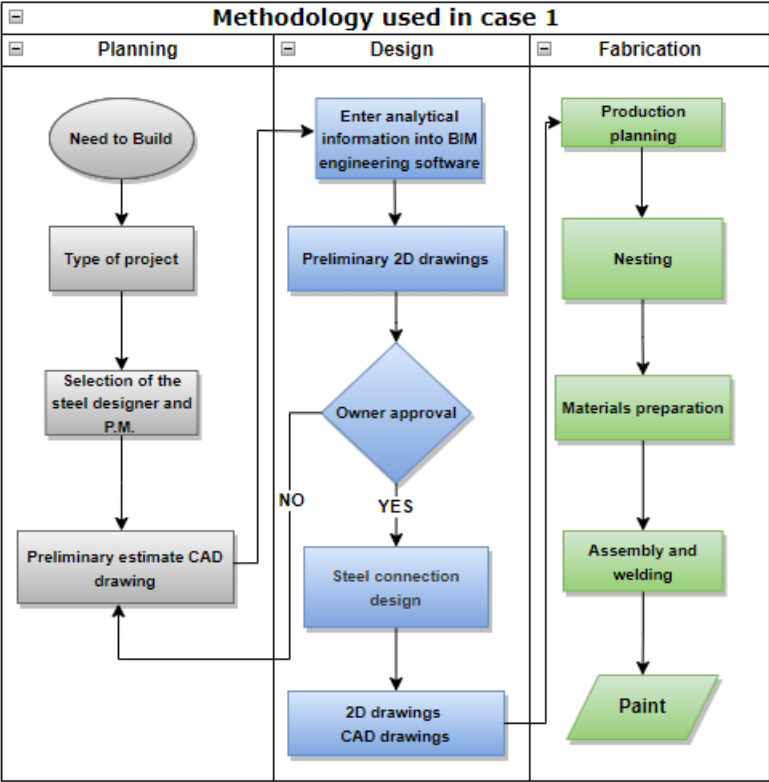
⊟ Methodology used in case 1

⊟ Planning

Need to Build

Type of project

Selection of the steel designer and P.M.

Preliminary estimate CAD drawing

⊟ Design

Enter analytical information into BIM engineering software

Preliminary 2D drawings

Owner approval

NO

YES

Steel connection design

2D drawings CAD drawings

⊟ Fabrication

Production planning

Nesting

Materials preparation

Assembly and welding

Paint